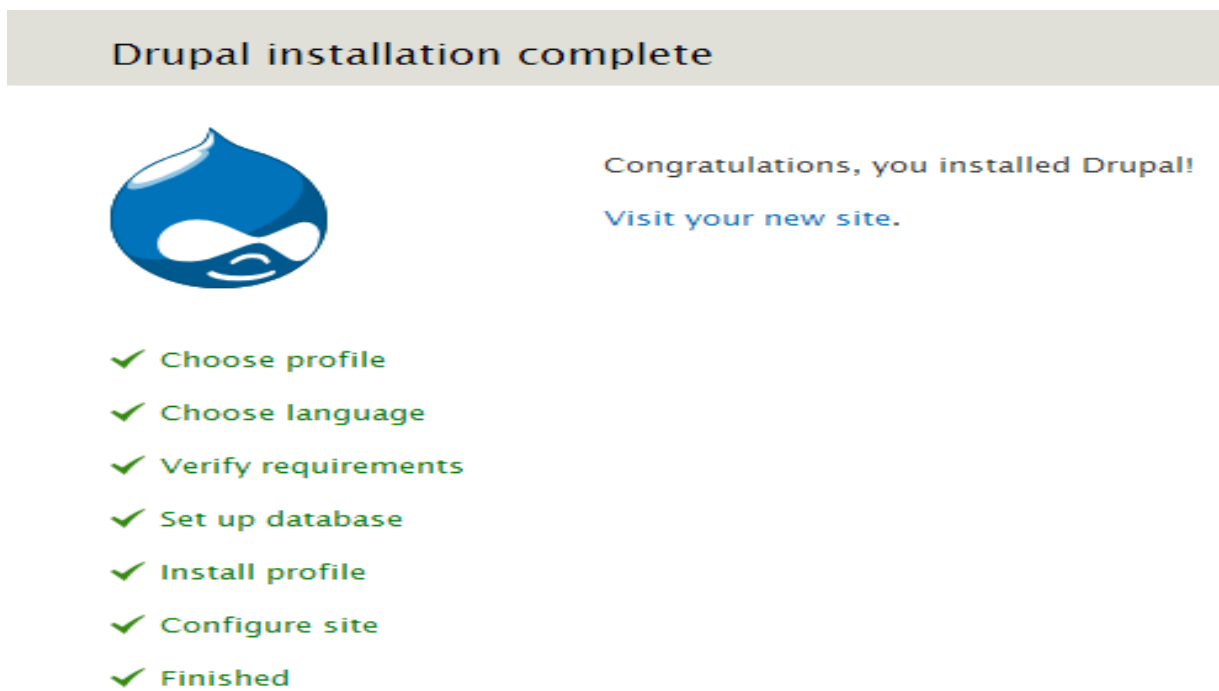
Drupal installation complete

Congratulations, you installed Drupal!

Visit your new site.

✔ Choose profile
✔ Choose language
✔ Verify requirements
✔ Set up database
✔ Install profile
✔ Configure site
✔ Finished